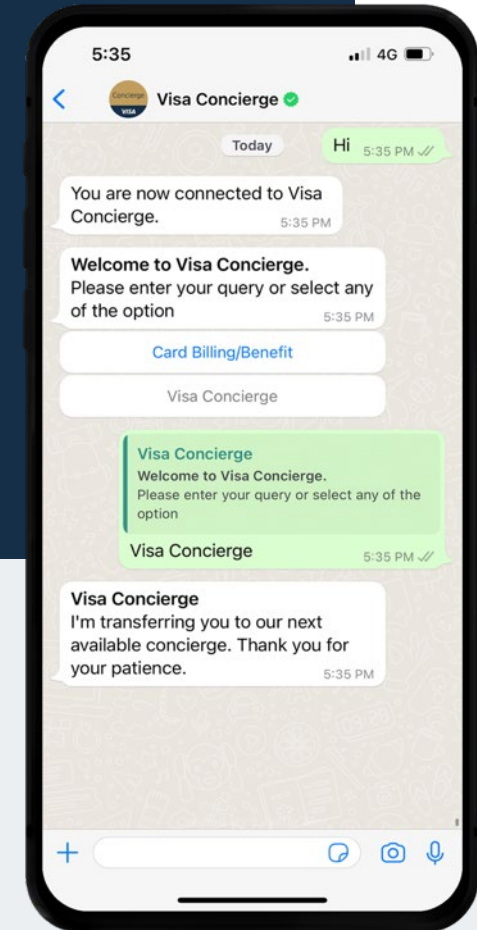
5:35

4G

Concierge VISA

Visa Concierge

Today

Hi 5:35 PM

You are now connected to Visa Concierge. 5:35 PM

**Welcome to Visa Concierge.**
Please enter your query or select any of the option 5:35 PM

Card Billing/Benefit

Visa Concierge

Visa Concierge
**Welcome to Visa Concierge.**
Please enter your query or select any of the option

Visa Concierge 5:35 PM

**Visa Concierge**
I'm transferring you to our next available concierge. Thank you for your patience. 5:35 PM

+